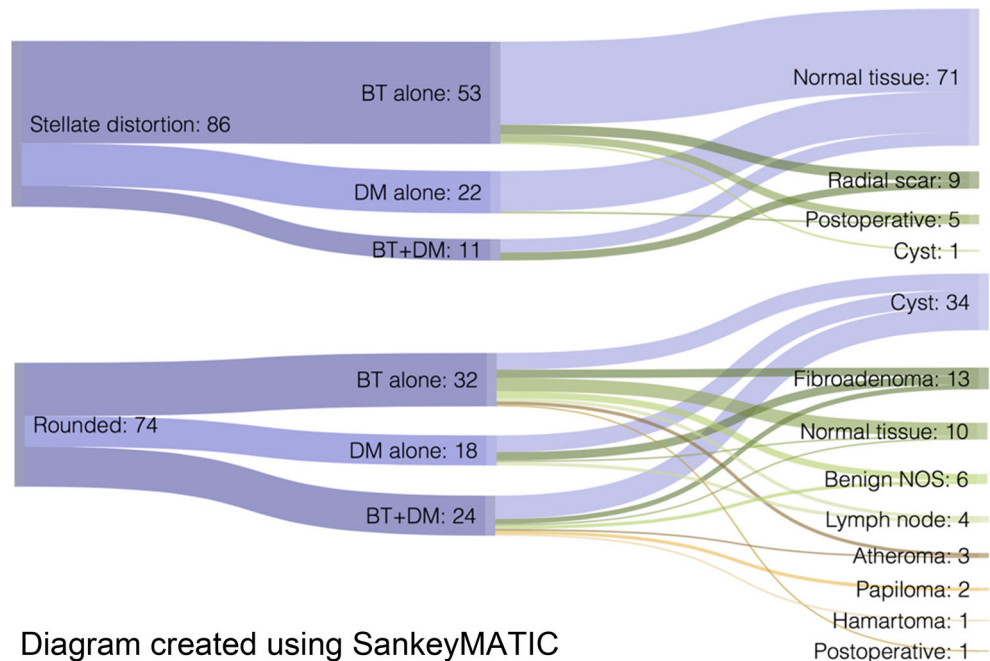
Stellate distortion: 86

BT alone: 53

DM alone: 22

BT+DM: 11

Normal tissue: 71

Radial scar: 9

Postoperative: 5

Cyst: 1

Rounded: 74

BT alone: 32

DM alone: 18

BT+DM: 24

Cyst: 34

Fibroadenoma: 13

Normal tissue: 10

Benign NOS: 6

Lymph node: 4

Atheroma: 3

Papiloma: 2

Hamartoma: 1

Postoperative: 1

Diagram created using SankeyMATIC